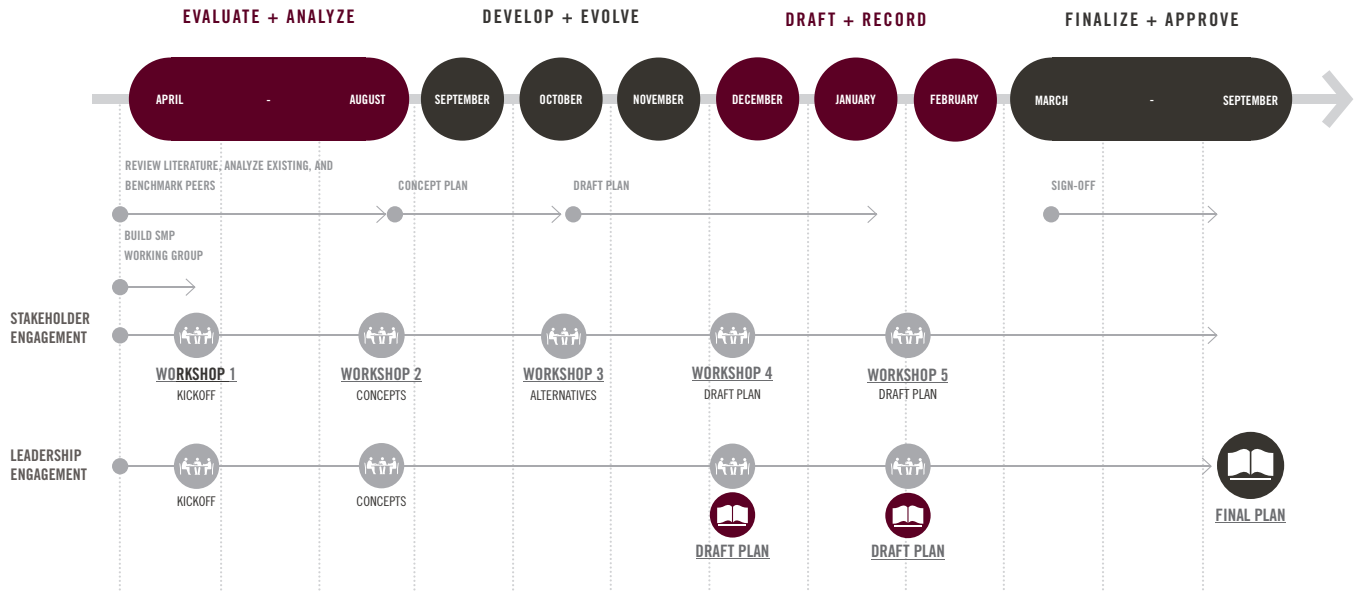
EVALUATE + ANALYZE

DEVELOP + EVOLVE

DRAFT + RECORD

FINALIZE + APPROVE

APRIL - AUGUST

SEPTEMBER

OCTOBER

NOVEMBER

DECEMBER

JANUARY

FEBRUARY

MARCH - SEPTEMBER

REVIEW LITERATURE, ANALYZE EXISTING, AND BENCHMARK PEERS

CONCEPT PLAN

DRAFT PLAN

SIGN-OFF

BUILD SMP WORKING GROUP

STAKEHOLDER ENGAGEMENT

WORKSHOP 1
KICKOFF

WORKSHOP 2
CONCEPTS

WORKSHOP 3
ALTERNATIVES

WORKSHOP 4
DRAFT PLAN

WORKSHOP 5
DRAFT PLAN

LEADERSHIP ENGAGEMENT

KICKOFF

CONCEPTS

DRAFT PLAN

DRAFT PLAN

FINAL PLAN